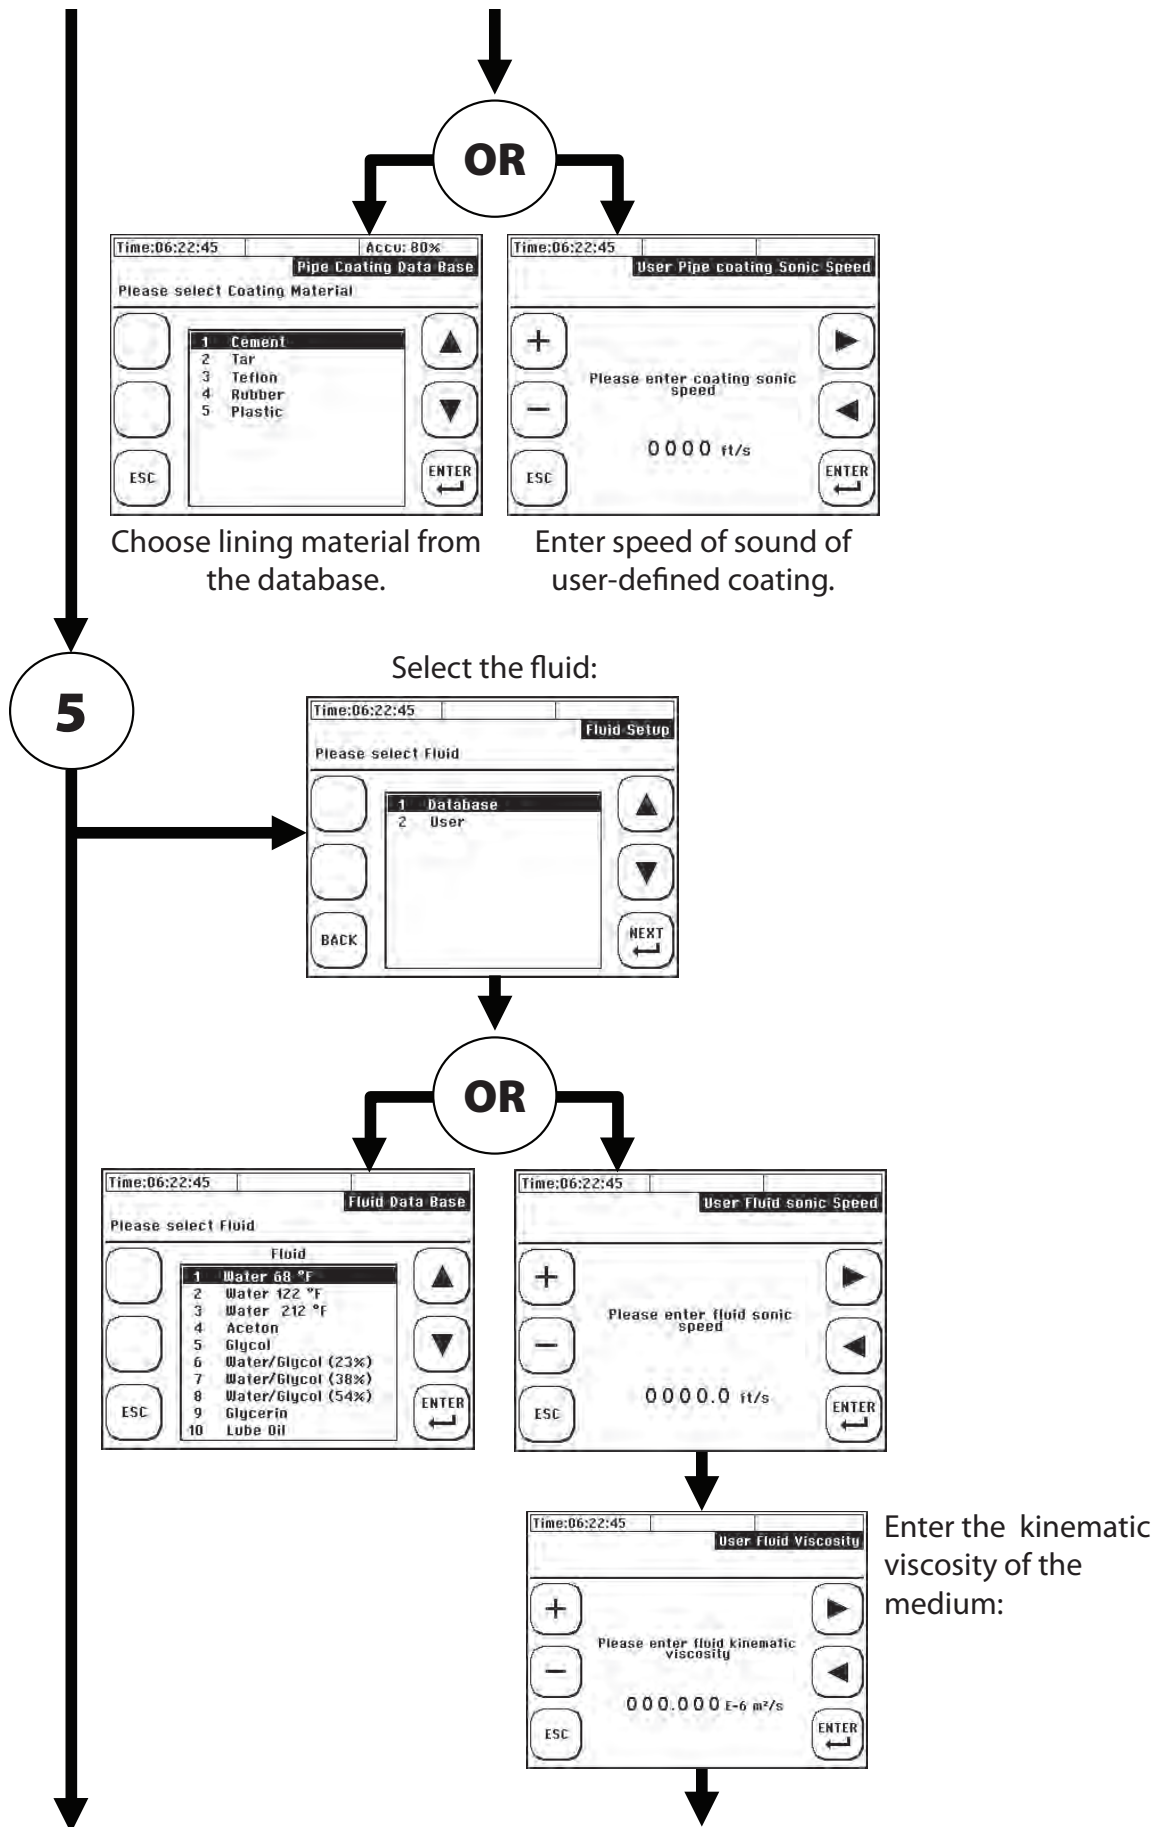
OR

Time:06:22:45
Accu: 80%
Pipe Coating Data Base
Please select Coating Material

1 Cement
2 Tar
3 Teflon
4 Rubber
5 Plastic

ESC
ENTER

Choose lining material from the database.

Time:06:22:45
User Pipe coating Sonic Speed

+
−
ESC
Please enter coating sonic speed
0000 ft/s
ENTER

Enter speed of sound of user-defined coating.

5

Select the fluid:

Time:06:22:45
Fluid Setup
Please select Fluid

1 Database
2 User

BACK
NEXT

OR

Time:06:22:45
Fluid Data Base
Please select Fluid

Fluid
1 Water 68 °F
2 Water 122 °F
3 Water 212 °F
4 Aceton
5 Glycol
6 Water/Glycol (23%)
7 Water/Glycol (38%)
8 Water/Glycol (54%)
9 Glycerin
10 Lube Oil

ESC
ENTER

Time:06:22:45
User Fluid sonic Speed

+
−
ESC
Please enter fluid sonic speed
0000.0 ft/s
ENTER

Time:06:22:45
User Fluid Viscosity

+
−
ESC
Please enter fluid kinematic viscosity
000.000 E-6 m²/s
ENTER

Enter the kinematic viscosity of the medium: